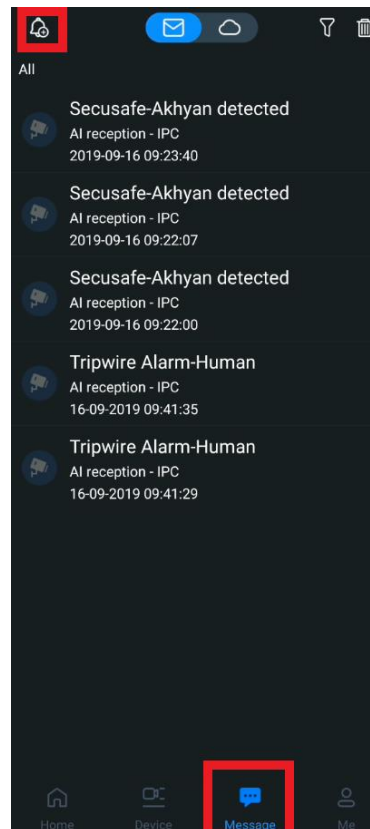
All

Secusafe-Akhyan detected
AI reception - IPC
2019-09-16 09:23:40

Secusafe-Akhyan detected
AI reception - IPC
2019-09-16 09:22:07

Secusafe-Akhyan detected
AI reception - IPC
2019-09-16 09:22:00

Tripwire Alarm-Human
AI reception - IPC
16-09-2019 09:41:35

Tripwire Alarm-Human
AI reception - IPC
16-09-2019 09:41:29

Home
Device
Message
Me